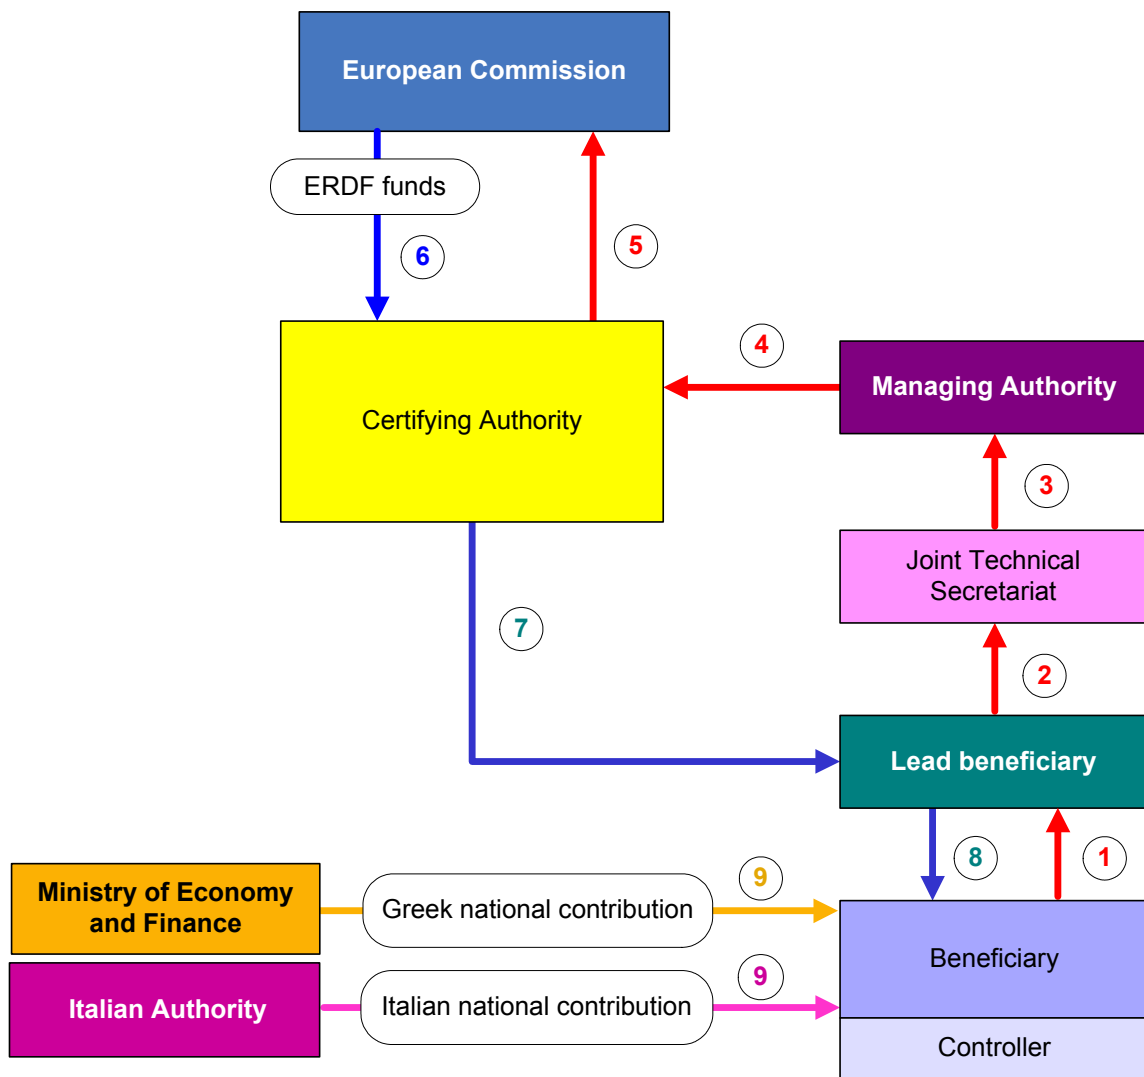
European Commission

ERDF funds

6

5

4

Certifying Authority

Managing Authority

3

Joint Technical Secretariat

7

2

Lead beneficiary

8

1

Ministry of Economy and Finance

Greek national contribution

9

Beneficiary

Italian Authority

Italian national contribution

9

Controller